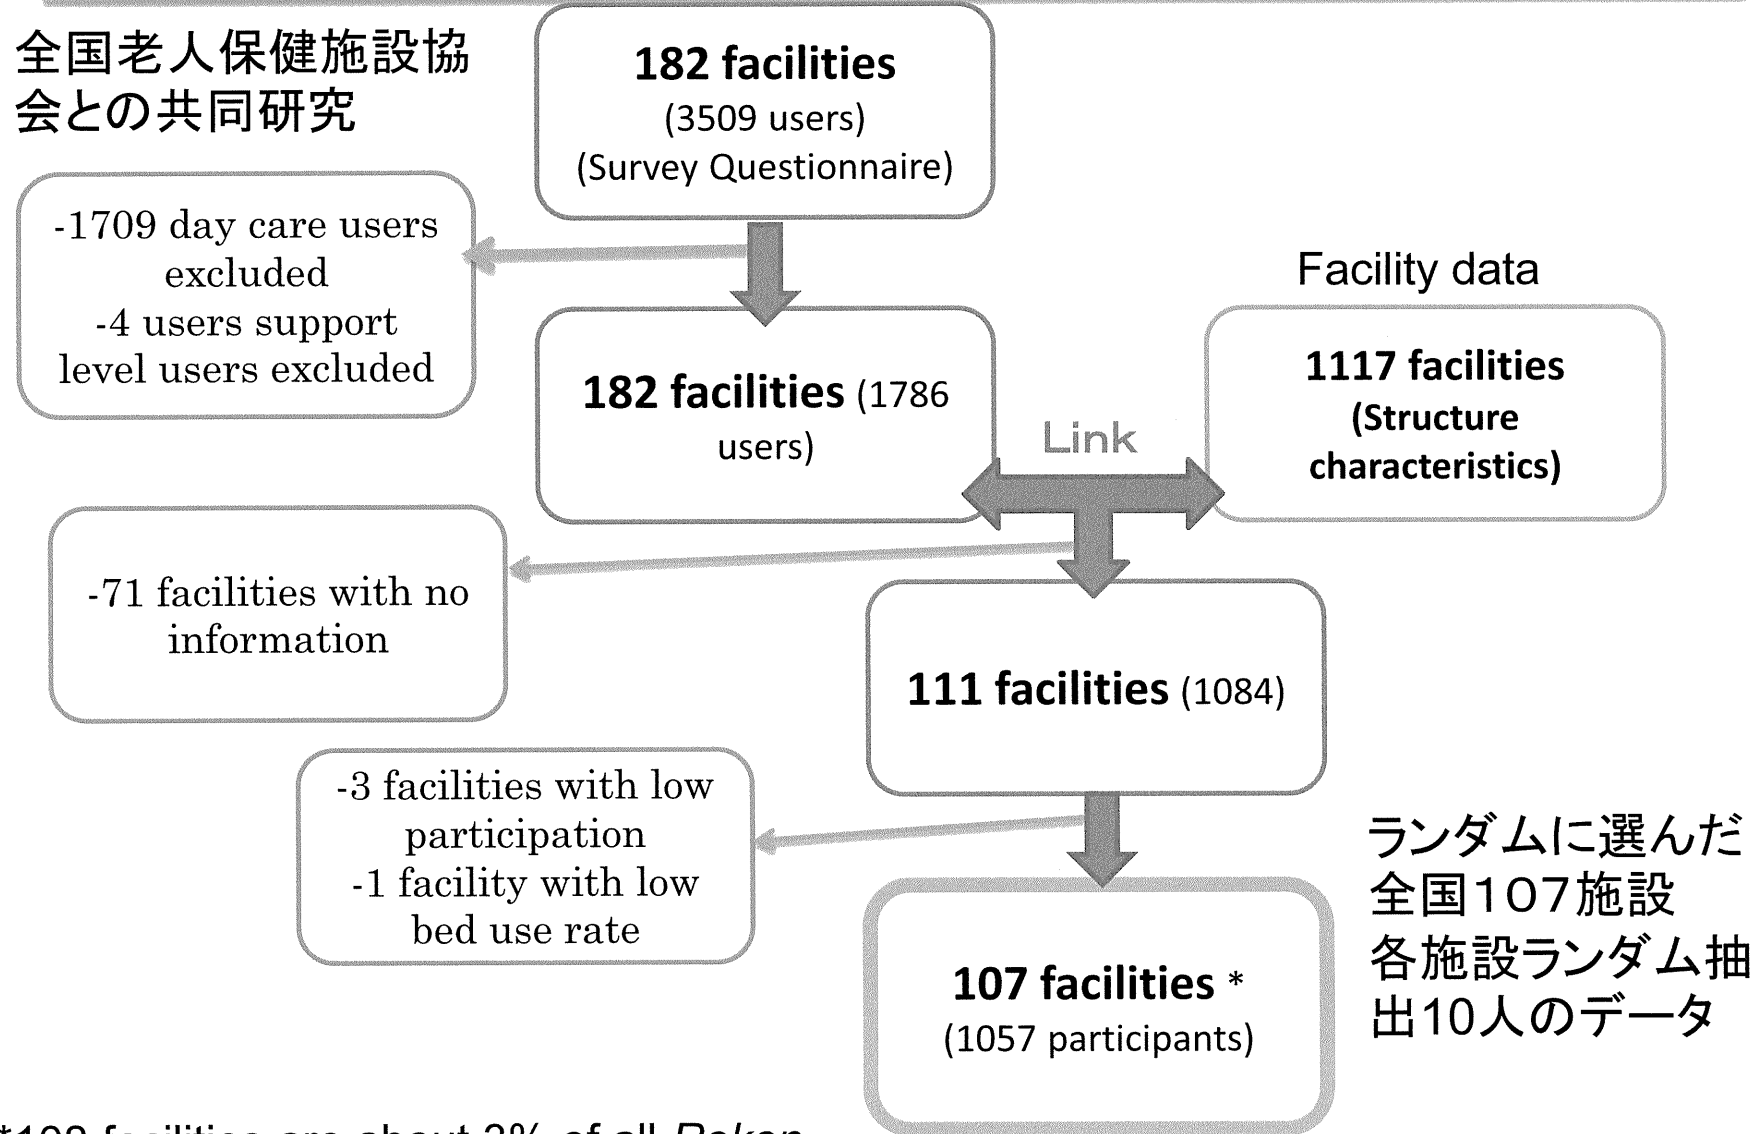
全国老人保健施設協会との共同研究

**182 facilities**
(3509 users)
(Survey Questionnaire)

-1709 day care users excluded
-4 users support level users excluded

**182 facilities** (1786 users)

Facility data

**1117 facilities**
**(Structure characteristics)**

Link

-71 facilities with no information

**111 facilities** (1084)

-3 facilities with low participation
-1 facility with low bed use rate

ランダムに選んだ全国107施設
各施設ランダム抽出10人のデータ

**107 facilities** *
(1057 participants)

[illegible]